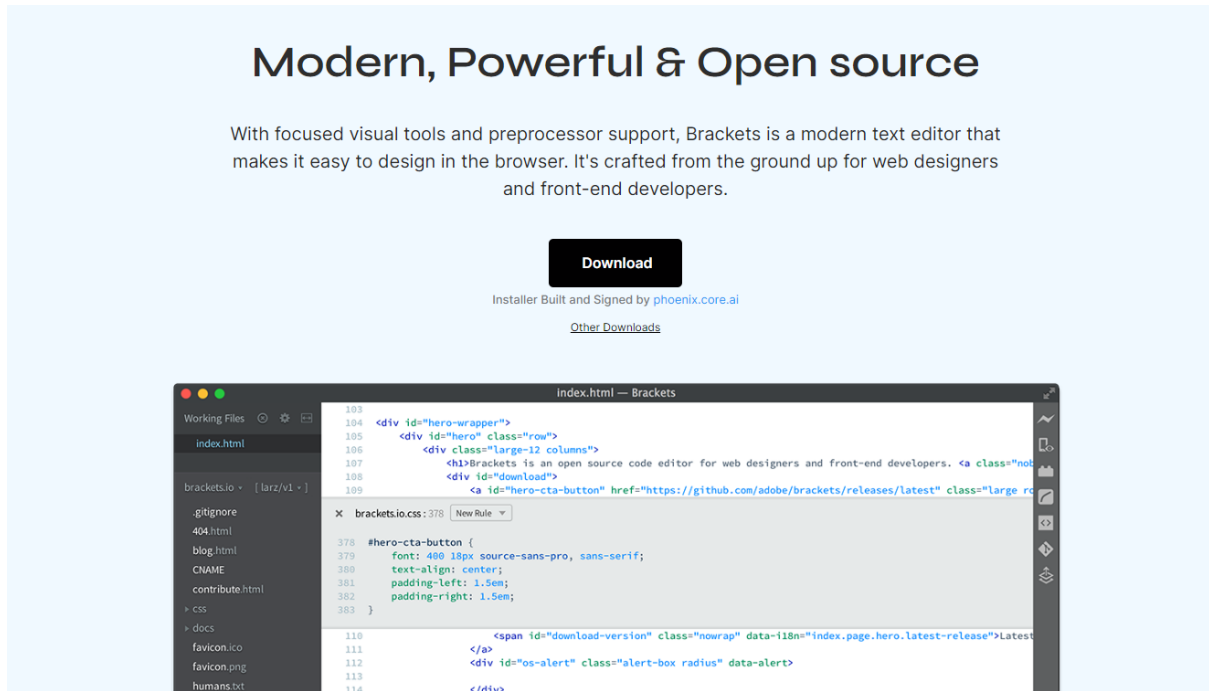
Modern, Powerful & Open source

With focused visual tools and preprocessor support, Brackets is a modern text editor that makes it easy to design in the browser. It's crafted from the ground up for web designers and front-end developers.

Download

Installer Built and Signed by phoenix.core.ai

Other Downloads

index.html — Brackets

Working Files

index.html

brackets.io ▾ [larz/v1 ▾]

.gitignore
404.html
blog.html
CNAME
contribute.html
css
docs
favicon.ico
favicon.png
humans.txt

103
104 <div id="hero-wrapper">
105 <div id="hero" class="row">
106 <div class="large-12 columns">
107 <h1>Brackets is an open source code editor for web designers and front-end developers. <a class="nob
108 <div id="download">
109 <a id="hero-cta-button" href="https://github.com/adobe/brackets/releases/latest" class="large ro

× brackets.io.css : 378 New Rule ▾

378 #hero-cta-button {
379 font: 400 18px source-sans-pro, sans-serif;
380 text-align: center;
381 padding-left: 1.5em;
382 padding-right: 1.5em;
383 }

110 <span id="download-version" class="nowrap" data-i18n="index.page.hero.latest-release">Latest
111 </a>
112 <div id="os-alert" class="alert-box radius" data-alert>
113
114 </div>